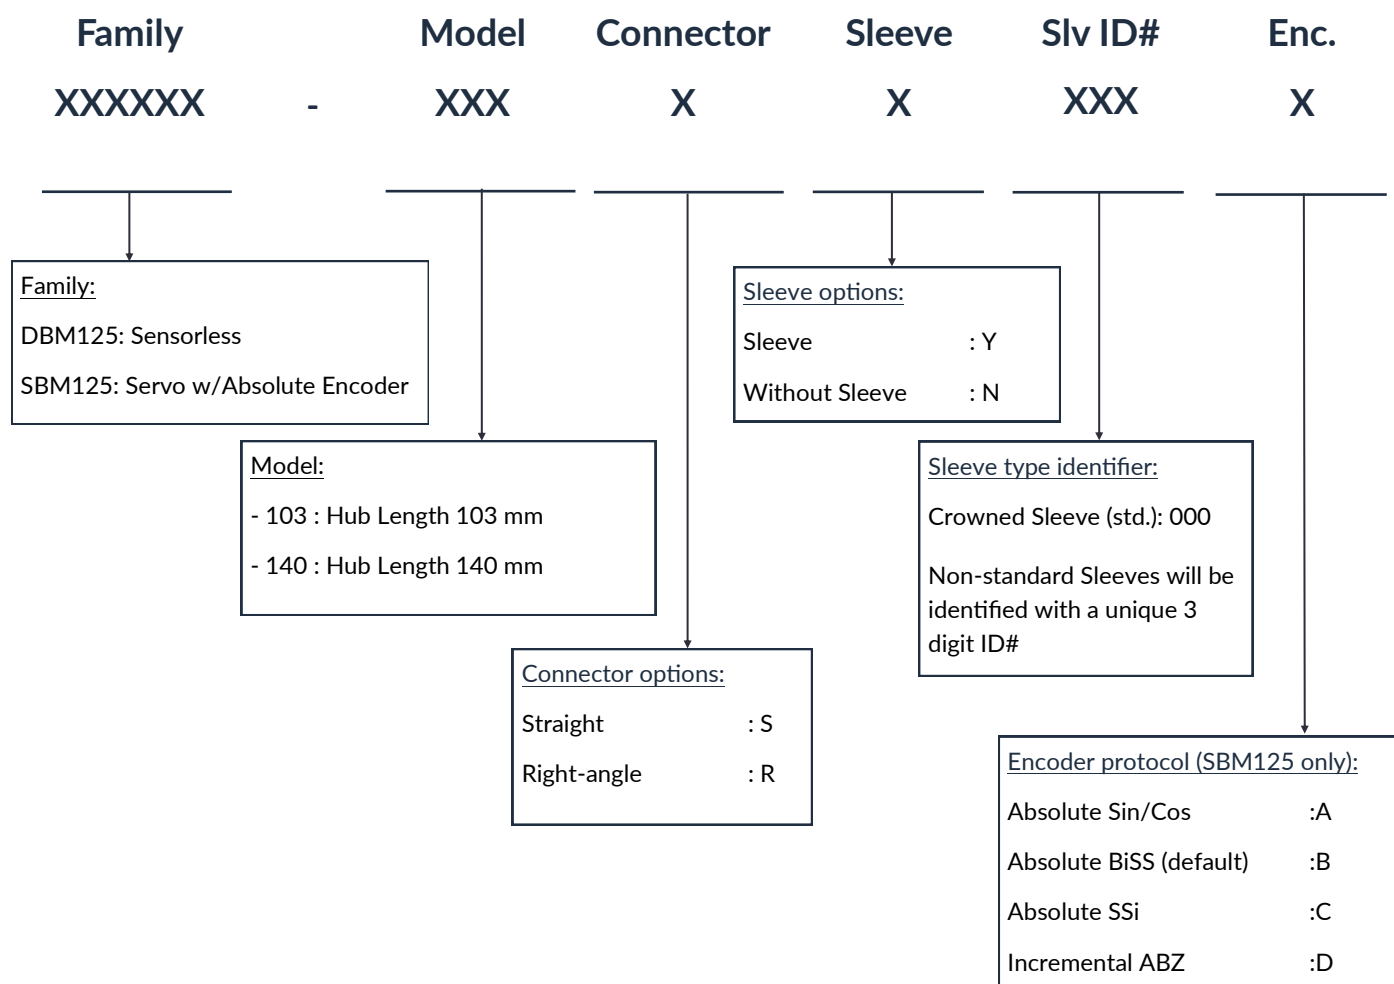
Family XXXXXX - Model XXX Connector X Sleeve X Slv ID# XXX Enc. X

Family:

DBM125: Sensorless

SBM125: Servo w/Absolute Encoder

Model:

- 103 : Hub Length 103 mm

- 140 : Hub Length 140 mm

Connector options:

Straight : S

Right-angle : R

Sleeve options:

Sleeve : Y

Without Sleeve : N

Sleeve type identifier:

Crowned Sleeve (std.): 000

Non-standard Sleeves will be identified with a unique 3 digit ID#

Encoder protocol (SBM125 only):

Absolute Sin/Cos :A

Absolute BiSS (default) :B

Absolute SSi :C

Incremental ABZ :D